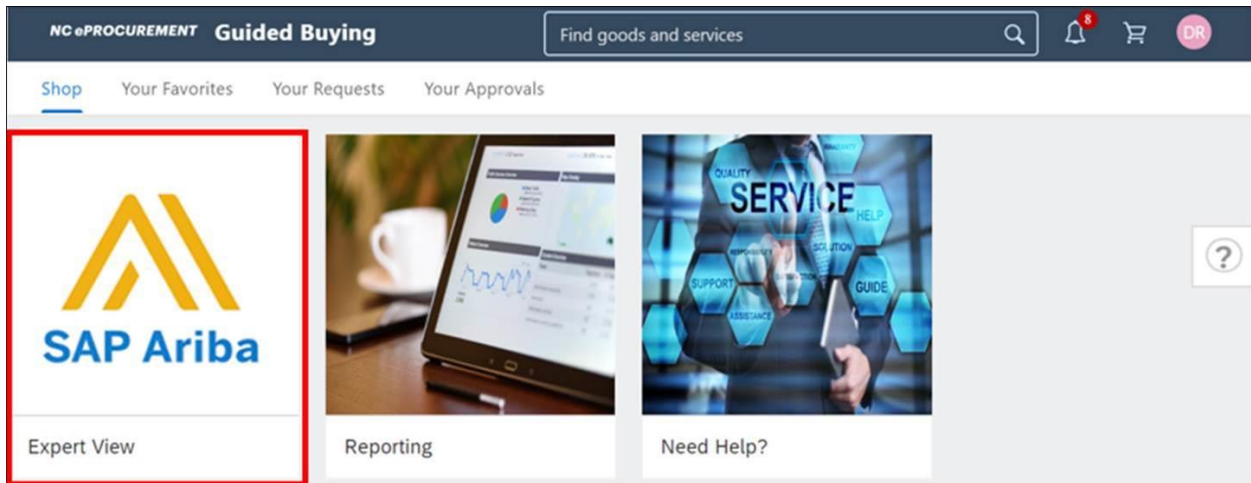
NC ePROCUREMENT Guided Buying

Find goods and services

8

DR

Shop Your Favorites Your Requests Your Approvals

SAP Ariba

Expert View

Reporting

QUALITY SERVICE HELP SUPPORT SOLUTION GUIDE ASSISTANCE

Need Help?

?